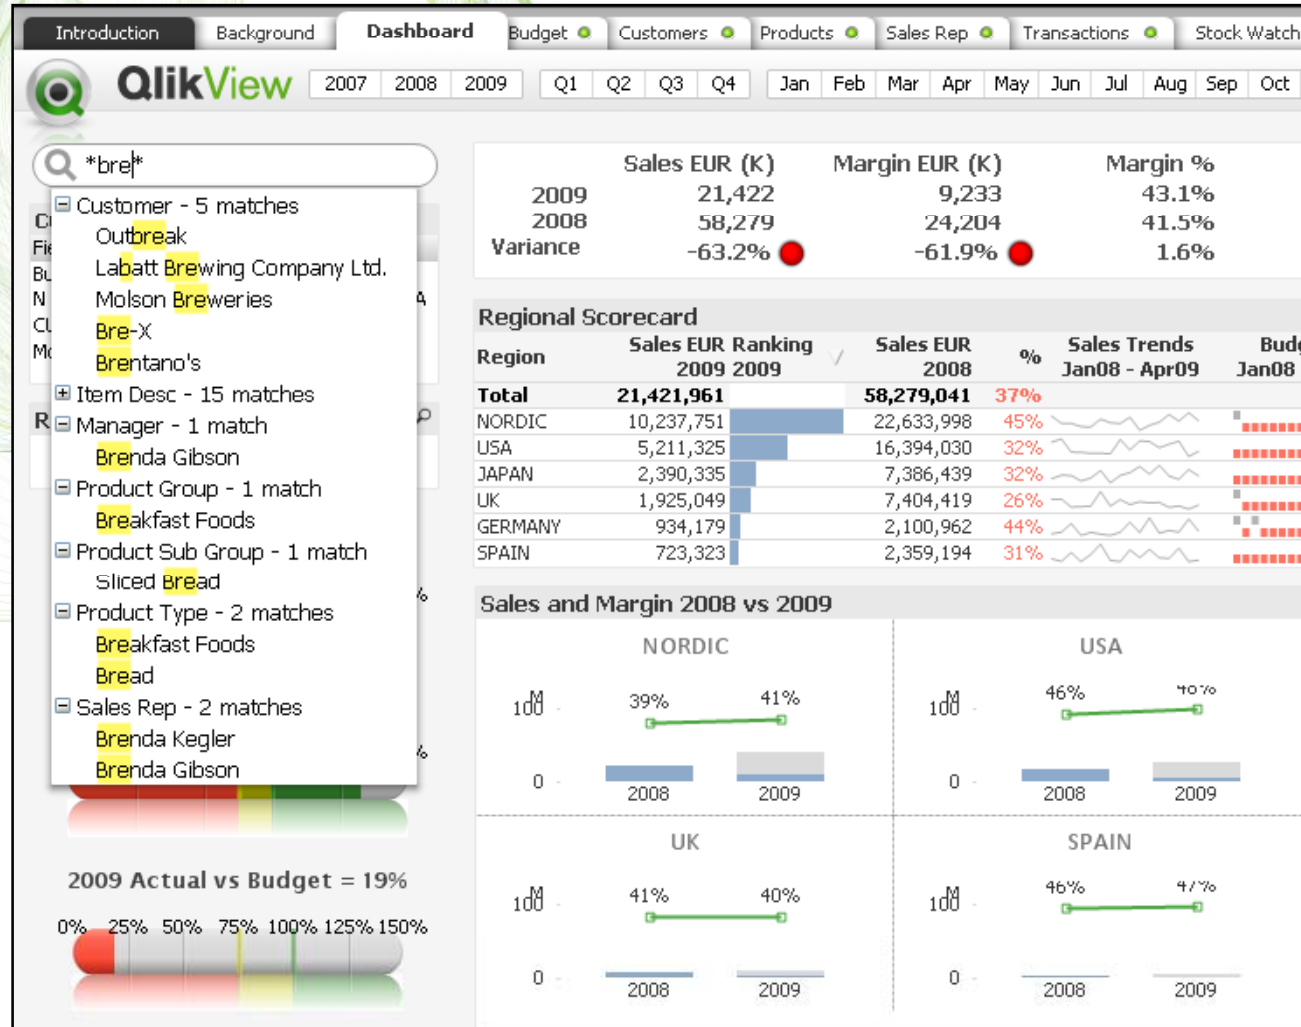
Introduction | Background | Dashboard | Budget | Customers | Products | Sales Rep | Transactions | Stock Watch

QlikView

2007 | 2008 | 2009

Q1 | Q2 | Q3 | Q4

Jan | Feb | Mar | Apr | May | Jun | Jul | Aug | Sep | Oct

*bre*

⊟ Customer - 5 matches
Outbreak
Labatt Brewing Company Ltd.
Molson Breweries
Bre-X
Brentano's
⊞ Item Desc - 15 matches
⊟ Manager - 1 match
Brenda Gibson
⊟ Product Group - 1 match
Breakfast Foods
⊟ Product Sub Group - 1 match
Sliced Bread
⊟ Product Type - 2 matches
Breakfast Foods
Bread
⊟ Sales Rep - 2 matches
Brenda Kegler
Brenda Gibson

| | Sales EUR (K) | Margin EUR (K) | Margin % |
|---|---|---|---|
| 2009 | 21,422 | 9,233 | 43.1% |
| 2008 | 58,279 | 24,204 | 41.5% |
| Variance | -63.2% | -61.9% | 1.6% |

Regional Scorecard

| Region | Sales EUR 2009 | Ranking 2009 | Sales EUR 2008 | % | Sales Trends Jan08 - Apr09 | Bud Jan08 |
|---|---|---|---|---|---|---|
| Total | 21,421,961 | | 58,279,041 | 37% | | |
| NORDIC | 10,237,751 | | 22,633,998 | 45% | | |
| USA | 5,211,325 | | 16,394,030 | 32% | | |
| JAPAN | 2,390,335 | | 7,386,439 | 32% | | |
| UK | 1,925,049 | | 7,404,419 | 26% | | |
| GERMANY | 934,179 | | 2,100,962 | 44% | | |
| SPAIN | 723,323 | | 2,359,194 | 31% | | |

Sales and Margin 2008 vs 2009

NORDIC
100M 39% 41% 0 2008 2009

USA
100M 46% 40% 0 2008 2009

UK
100M 41% 40% 0 2008 2009

SPAIN
100M 46% 47% 0 2008 2009

2009 Actual vs Budget = 19%

0% 25% 50% 75% 100% 125% 150%